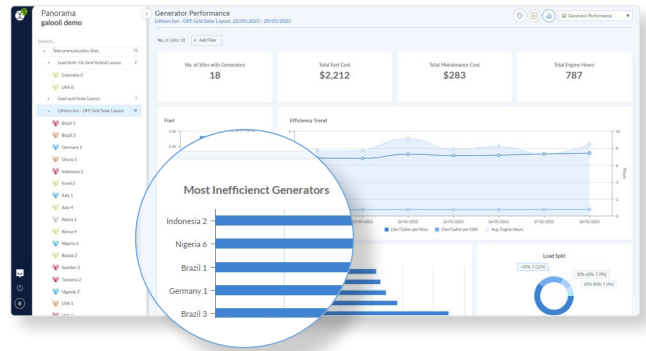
Panorama
galooli demo

Search...

Telecommunication Sites 15

Lead Acid - On Grid Hybrid Layout 2

Colombia 2

USA 6

Lead acid Solar Layout 1

Lithium Ion - OFF Grid Solar Layout 10

Brazil 1

Brazil 3

Germany 1

Ghana 1

Indonesia 2

Israel 2

Italy 1

Italy 4

Kenya 1

Kenya 4

Nigeria 6

Russia 2

Sweden 2

Tanzania 2

Uganda 3

USA 1

Generator Performance

Lithium Ion - OFF Grid Solar Layout, 22/05/2023 - 29/05/2023

Generator Performance

No. of Units: 10 + Add Filter

No. of Sites with Generators
18

Total Fuel Cost
$2,212

Total Maintenance Cost
$283

Total Engine Hours
787

Fuel

Efficiency Trend

24/05/2023 25/05/2023 26/05/2023 27/05/2023 28/05/2023

Liter/Gallon per Hour Liter/Gallon per kWh Avg. Engine Hours

Most Inefficient Generators

Indonesia 2

Nigeria 6

Brazil 1

Germany 1

Brazil 3

Load Split

<30% 1 (11%)

30%-60% 1 (9%)

60%-80% 1 (9%)